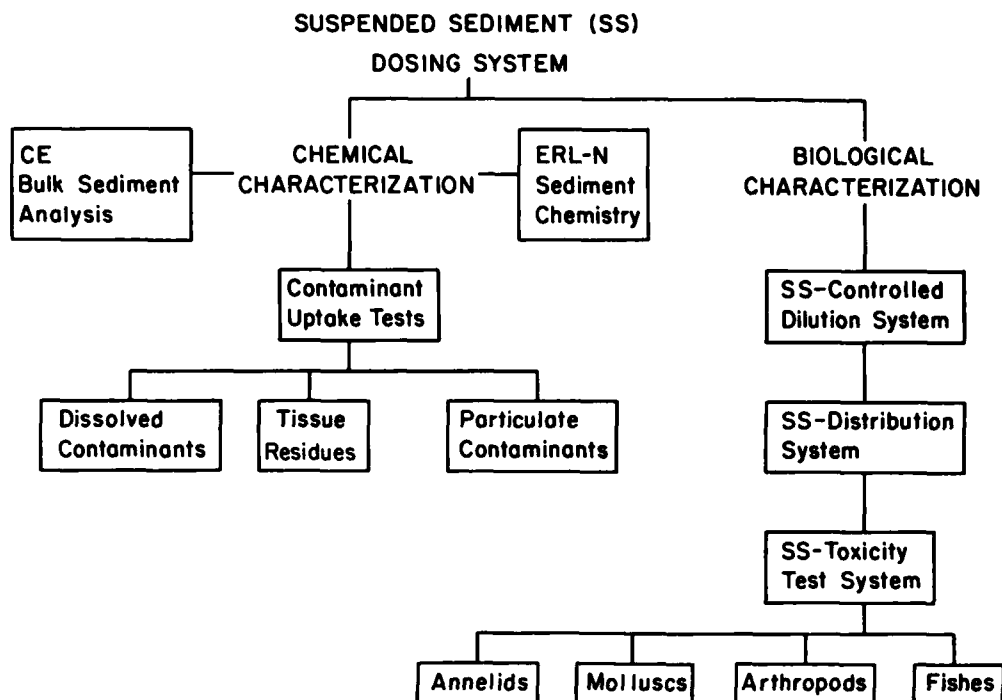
SUSPENDED SEDIMENT (SS)
DOSING SYSTEM

CE
Bulk Sediment
Analysis

CHEMICAL
CHARACTERIZATION

ERL-N
Sediment
Chemistry

BIOLOGICAL
CHARACTERIZATION

Contaminant
Uptake Tests

Dissolved
Contaminants

Tissue
Residues

Particulate
Contaminants

SS-Controlled
Dilution System

SS-Distribution
System

SS-Toxicity
Test System

Annelids

Molluscs

Arthropods

Fishes